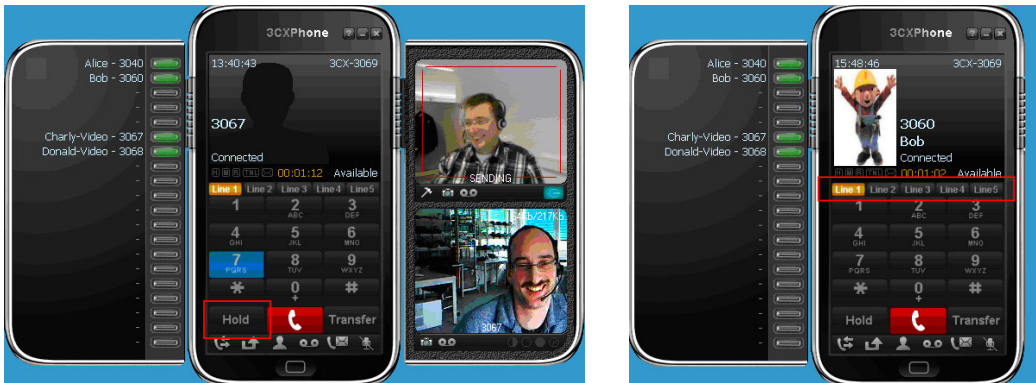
3CXPhone

Alice - 3040
Bob - 3060
-
-
-
Charly-Video - 3067
Donald-Video - 3068
-
-
-
-
-
-
-
-
-
-
-

13:40:43
3CX-3069

3067

Connected
00:01:12
Available

Line 1
Line 2
Line 3
Line 4
Line5

1
2 ABC
3 DEF
4 GHI
5 JKL
6 MNO
7 PQRS
8 TUV
9 WXYZ
*
0 +
#

Hold
Transfer

SENDING
54Kb/217Kb
3067

3CXPhone

Alice - 3040
Bob - 3060
-
-
-
Charly-Video - 3067
Donald-Video - 3068
-
-
-
-
-
-
-
-
-
-
-

15:48:46
3CX-3069

3060
Bob
Connected
00:01:02
Available

Line 1
Line 2
Line 3
Line 4
Line 5

1
2 ABC
3 DEF
4 GHI
5 JKL
6 MNO
7 PQRS
8 TUV
9 WXYZ
*
0 +
#

Hold
Transfer